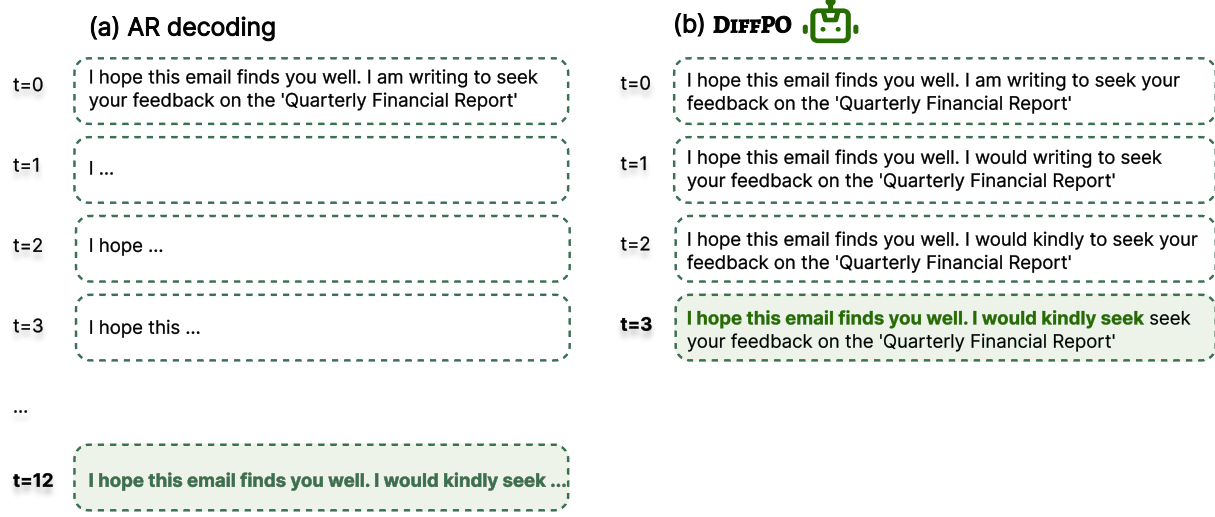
(a) AR decoding

t=0 I hope this email finds you well. I am writing to seek your feedback on the 'Quarterly Financial Report'

t=1 I ...

t=2 I hope ...

t=3 I hope this ...

...

t=12 I hope this email finds you well. I would kindly seek ...

(b) DIFFPO

t=0 I hope this email finds you well. I am writing to seek your feedback on the 'Quarterly Financial Report'

t=1 I hope this email finds you well. I would writing to seek your feedback on the 'Quarterly Financial Report'

t=2 I hope this email finds you well. I would kindly to seek your feedback on the 'Quarterly Financial Report'

t=3 I hope this email finds you well. I would kindly seek seek your feedback on the 'Quarterly Financial Report'